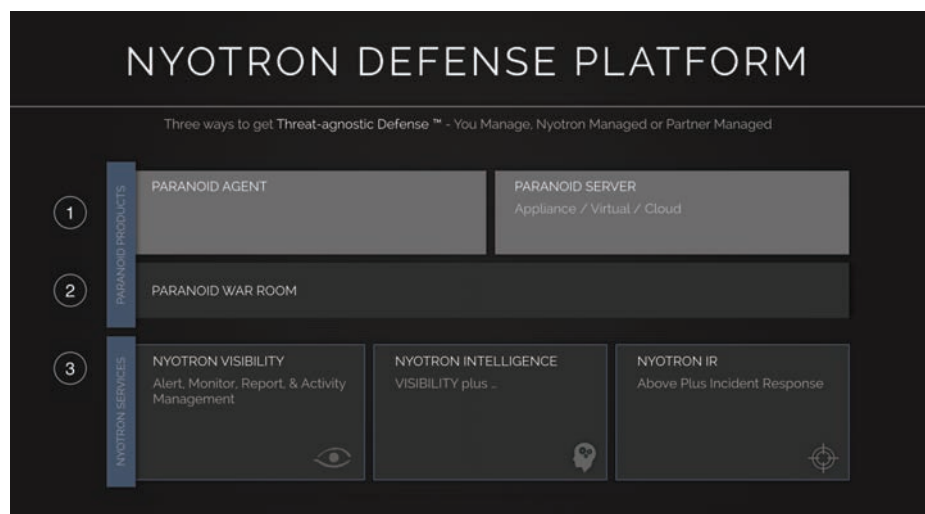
NYOTRON DEFENSE PLATFORM

Three ways to get Threat-agnostic Defense ™ - You Manage, Nyotron Managed or Partner Managed

PARANOID PRODUCTS

1

PARANOID AGENT

PARANOID SERVER
Appliance / Virtual / Cloud

2

PARANOID WAR ROOM

NYOTRON SERVICES

3

NYOTRON VISIBILITY
Alert, Monitor, Report, & Activity Management

NYOTRON INTELLIGENCE
VISIBILITY plus ..

NYOTRON IR
Above Plus Incident Response